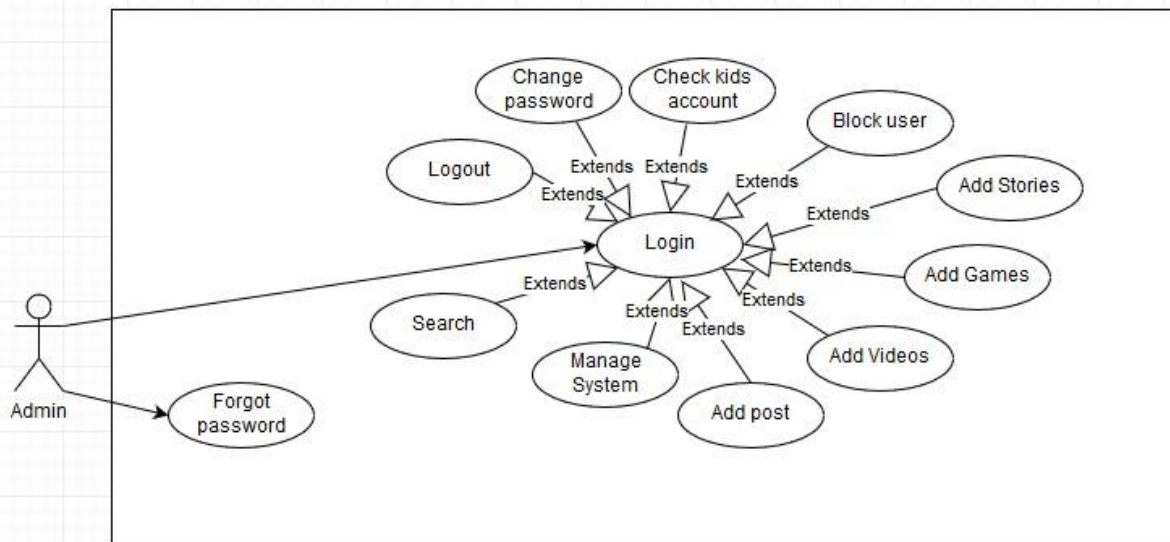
Change password

Check kids account

Block user

Logout

Extends

Extends

Extends

Extends

Add Stories

Extends

Login

Extends

Add Games

Extends

Extends

Search

Extends

Extends

Add Videos

Manage System

Add post

Admin

Forgot password